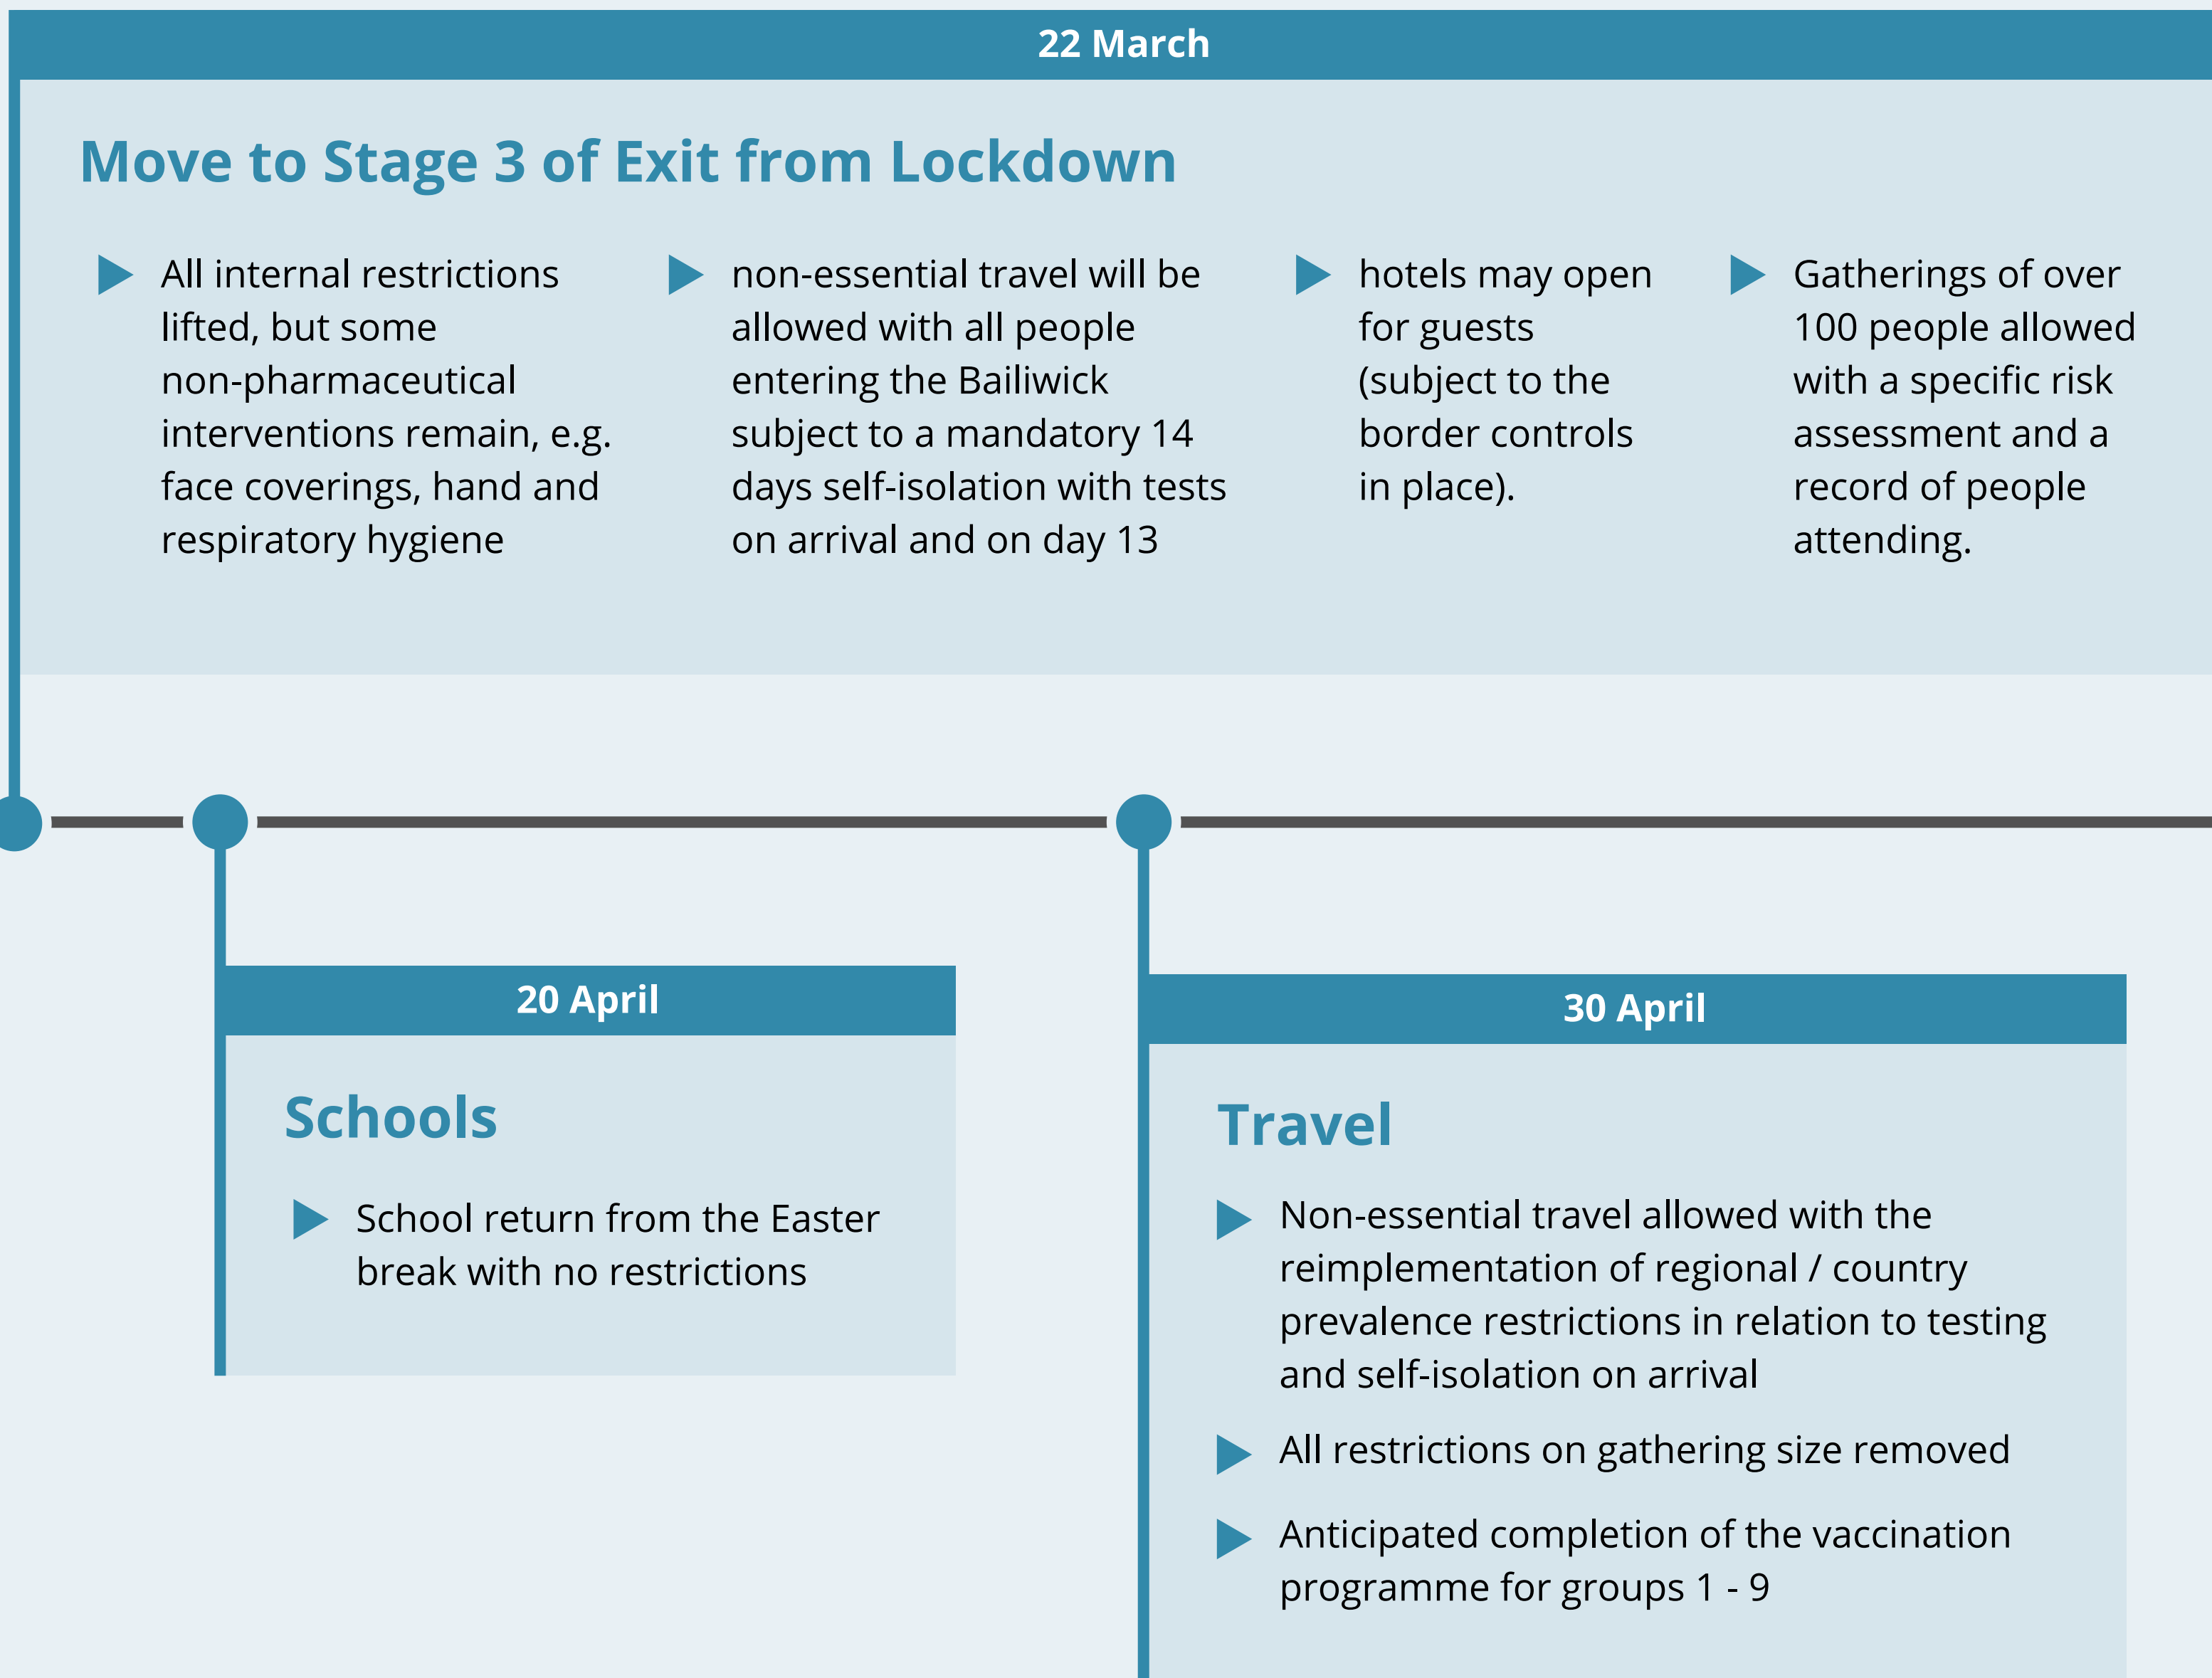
22 March

Move to Stage 3 of Exit from Lockdown

All internal restrictions lifted, but some non-pharmaceutical interventions remain, e.g. face coverings, hand and respiratory hygiene

non-essential travel will be allowed with all people entering the Bailiwick subject to a mandatory 14 days self-isolation with tests on arrival and on day 13

hotels may open for guests (subject to the border controls in place).

Gatherings of over 100 people allowed with a specific risk assessment and a record of people attending.

20 April

Schools

School return from the Easter break with no restrictions

30 April

Travel

Non-essential travel allowed with the reimplementation of regional / country prevalence restrictions in relation to testing and self-isolation on arrival

All restrictions on gathering size removed

Anticipated completion of the vaccination programme for groups 1 - 9